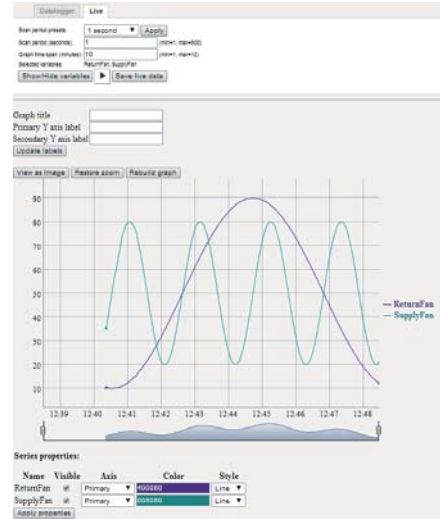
Datalogger Live

Scan period presets: 1 second Apply
Scan period (seconds): 1 (min=1, max=600)
Graph time span (minutes): 10 (min=1, max=10)
Selected variables: ReturnFan, SupplyFan
Show/Hide variables ▶ Save live data

Graph title
Primary Y axis label
Secondary Y axis label
Update labels

View as image Restore zoom Rebuild graph

90
80
70
60
50
40
30
20
10

12:39 12:40 12:41 12:42 12:43 12:44 12:45 12:46 12:47 12:48

ReturnFan
SupplyFan

Series properties:

| Name | Visible | Axis | Color | Style |
|---|---|---|---|---|
| ReturnFan | ✔ | Primary | 400080 | Line |
| SupplyFan | ✔ | Primary | 008080 | Line |

Apply properties